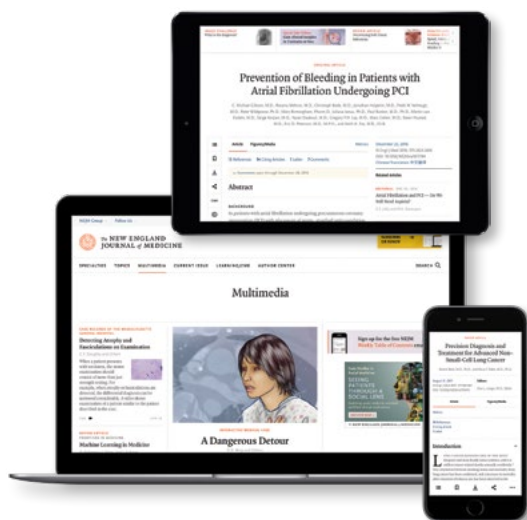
ORIGINAL ARTICLE

Prevention of Bleeding in Patients with Atrial Fibrillation Undergoing PCI

Article

Figures/Media

Abstract

BACKGROUND

Related Articles

Atrial Fibrillation and PCI — Do We Still Need Aspirin?

NEJM Group

Follow Us

THE NEW ENGLAND JOURNAL of MEDICINE

SPECIALTIES

TOPICS

MULTIMEDIA

CURRENT ISSUE

LEARN/RENEW

AUTHOR CENTER

SEARCH

Multimedia

Detecting Atrophy and Fasciculations on Examination

Machine Learning in Medicine

A Dangerous Detour

Sign up for the free NEJM Weekly Table of Contents email

SEEING PATIENTS THROUGH A SOCIAL LENS

Precision Diagnosis and Treatment for Advanced Non–Small-Cell Lung Cancer

Introduction